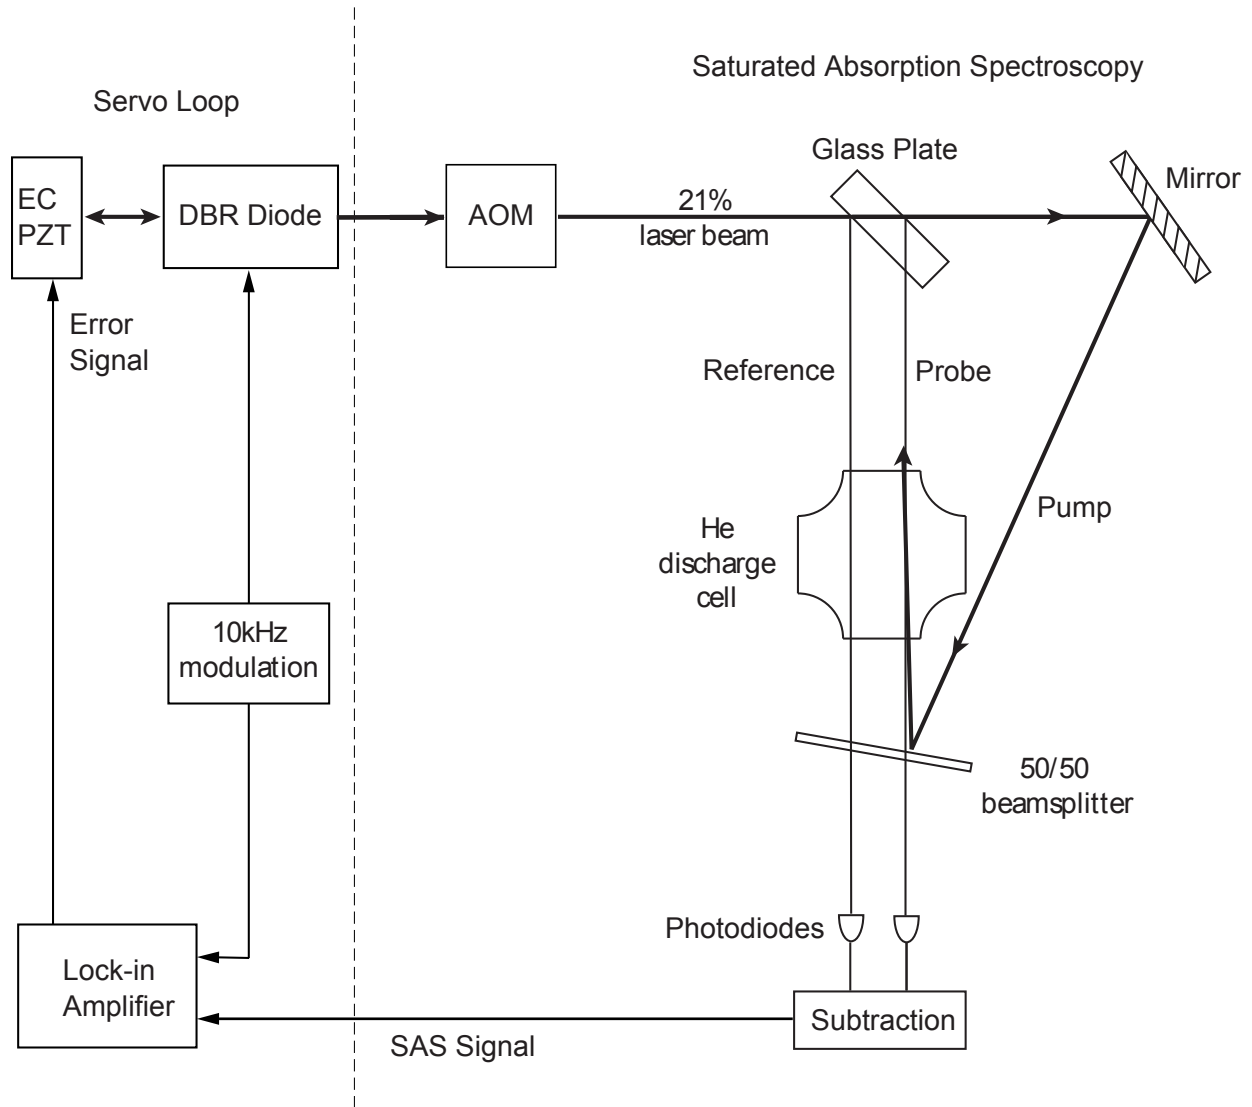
Servo Loop

Saturated Absorption Spectroscopy

EC PZT

DBR Diode

AOM

21% laser beam

Glass Plate

Mirror

Error Signal

Reference

Probe

Pump

He discharge cell

10kHz modulation

50/50 beamsplitter

Photodiodes

Lock-in Amplifier

Subtraction

SAS Signal